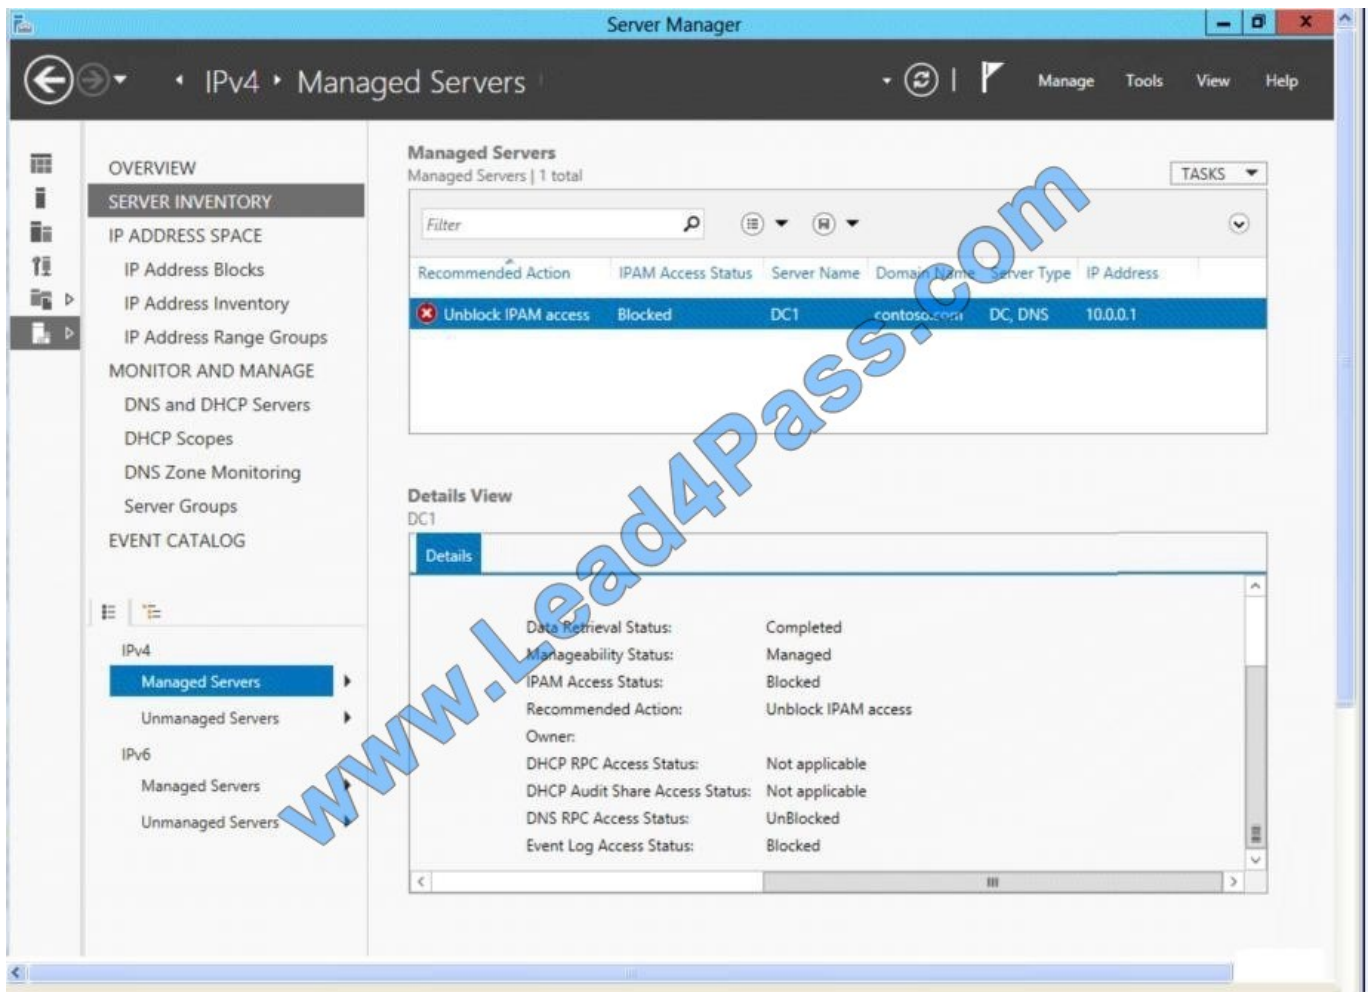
Server Manager

IPv4 • Managed Servers

Manage Tools View Help

OVERVIEW
SERVER INVENTORY
IP ADDRESS SPACE
IP Address Blocks
IP Address Inventory
IP Address Range Groups
MONITOR AND MANAGE
DNS and DHCP Servers
DHCP Scopes
DNS Zone Monitoring
Server Groups
EVENT CATALOG

IPv4
Managed Servers
Unmanaged Servers
IPv6
Managed Servers
Unmanaged Servers

Managed Servers
Managed Servers | 1 total

TASKS

Filter

| Recommended Action | IPAM Access Status | Server Name | Domain Name | Server Type | IP Address |
|---|---|---|---|---|---|
| Unblock IPAM access | Blocked | DC1 | contoso.com | DC, DNS | 10.0.0.1 |

Details View
DC1

Details

Data Retrieval Status: Completed
Manageability Status: Managed
IPAM Access Status: Blocked
Recommended Action: Unblock IPAM access
Owner:
DHCP RPC Access Status: Not applicable
DHCP Audit Share Access Status: Not applicable
DNS RPC Access Status: UnBlocked
Event Log Access Status: Blocked

www.Lead4Pass.com